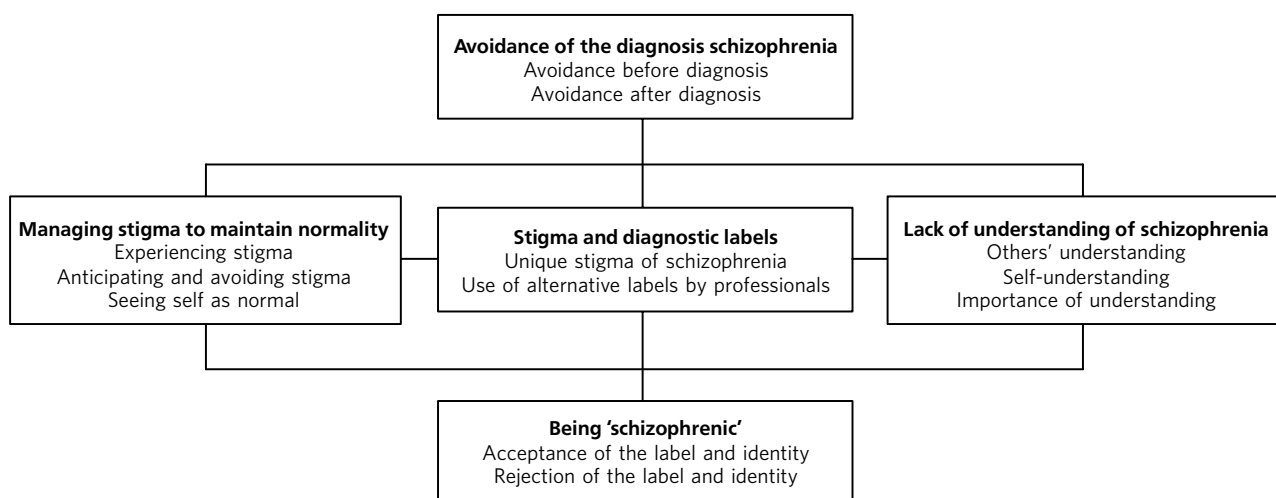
**Avoidance of the diagnosis schizophrenia**
Avoidance before diagnosis
Avoidance after diagnosis

**Managing stigma to maintain normality**
Experiencing stigma
Anticipating and avoiding stigma
Seeing self as normal

**Stigma and diagnostic labels**
Unique stigma of schizophrenia
Use of alternative labels by professionals

**Lack of understanding of schizophrenia**
Others' understanding
Self-understanding
Importance of understanding

**Being 'schizophrenic'**
Acceptance of the label and identity
Rejection of the label and identity